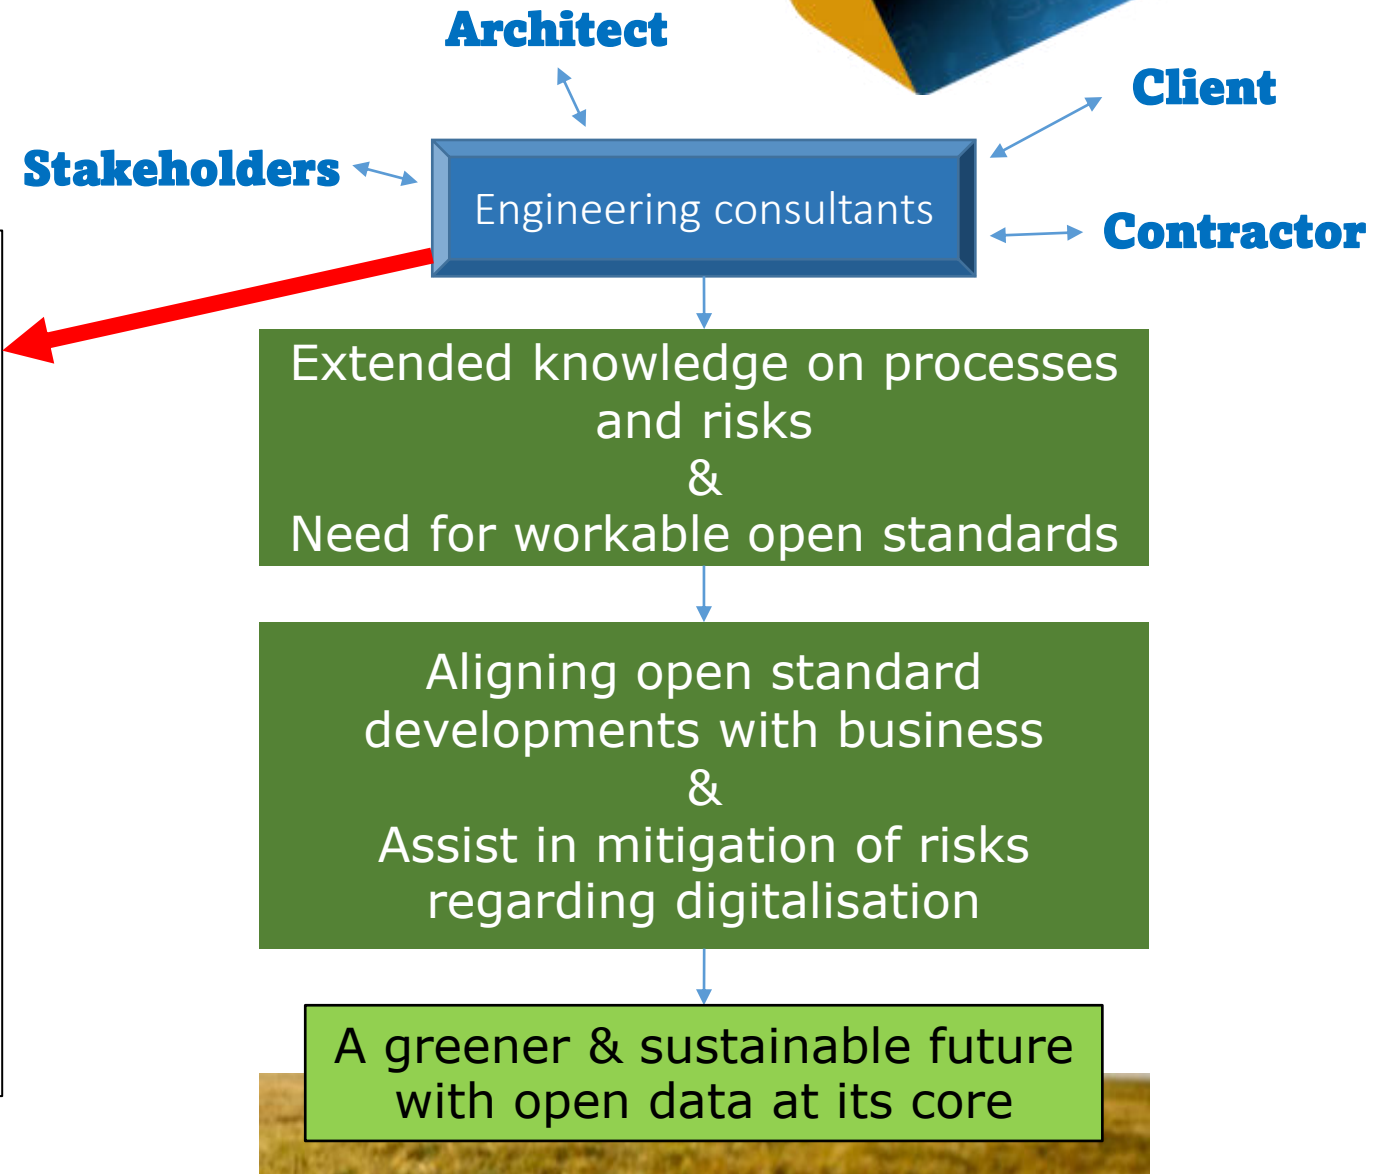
Architect

Client

Stakeholders

Engineering consultants

Contractor

Extended knowledge on processes and risks
&
Need for workable open standards

Aligning open standard developments with business
&
Assist in mitigation of risks regarding digitalisation

A greener & sustainable future with open data at its core